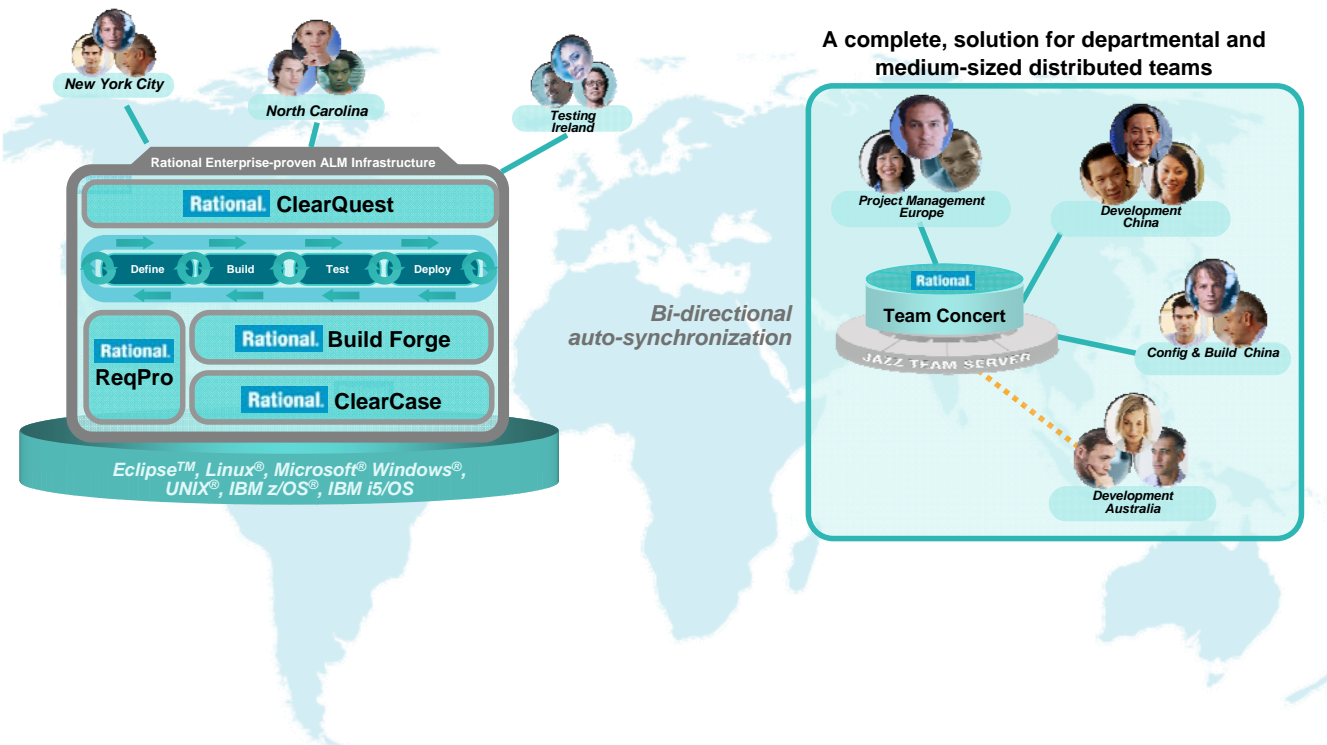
New York City

North Carolina

Testing Ireland

Rational Enterprise-proven ALM Infrastructure

Rational. ClearQuest

Define Build Test Deploy

Rational. ReqPro

Rational. Build Forge

Rational. ClearCase

Eclipse$^{TM}$, Linux$^{®}$, Microsoft$^{®}$ Windows$^{®}$, UNIX$^{®}$, IBM z/OS$^{®}$, IBM i5/OS

Bi-directional auto-synchronization

A complete, solution for departmental and medium-sized distributed teams

Project Management Europe

Development China

Rational.

Team Concert

JAZZ TEAM SERVER

Config & Build China

Development Australia